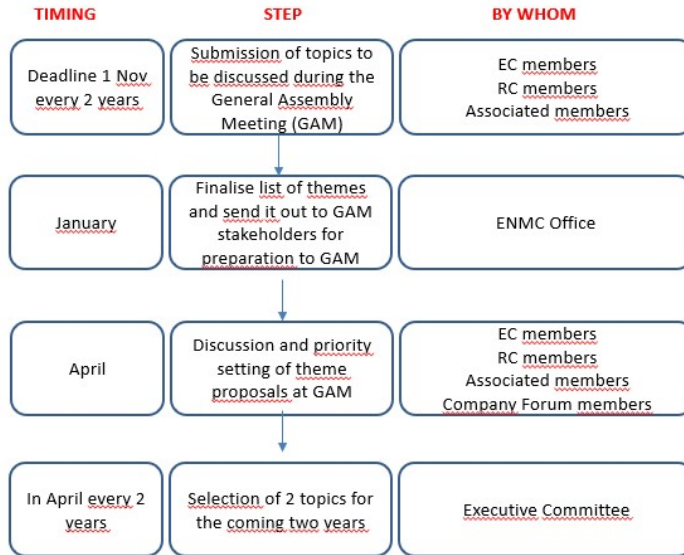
| TIMING | STEP | BY WHOM |
|---|---|---|
| Deadline 1 Nov every 2 years | Submission of topics to be discussed during the General Assembly Meeting (GAM) | EC members<br>RC members<br>Associated members |
| January | Finalise list of themes and send it out to GAM stakeholders for preparation to GAM | ENMC Office |
| April | Discussion and priority setting of theme proposals at GAM | EC members<br>RC members<br>Associated members<br>Company Forum members |
| In April every 2 years | Selection of 2 topics for the coming two years | Executive Committee |